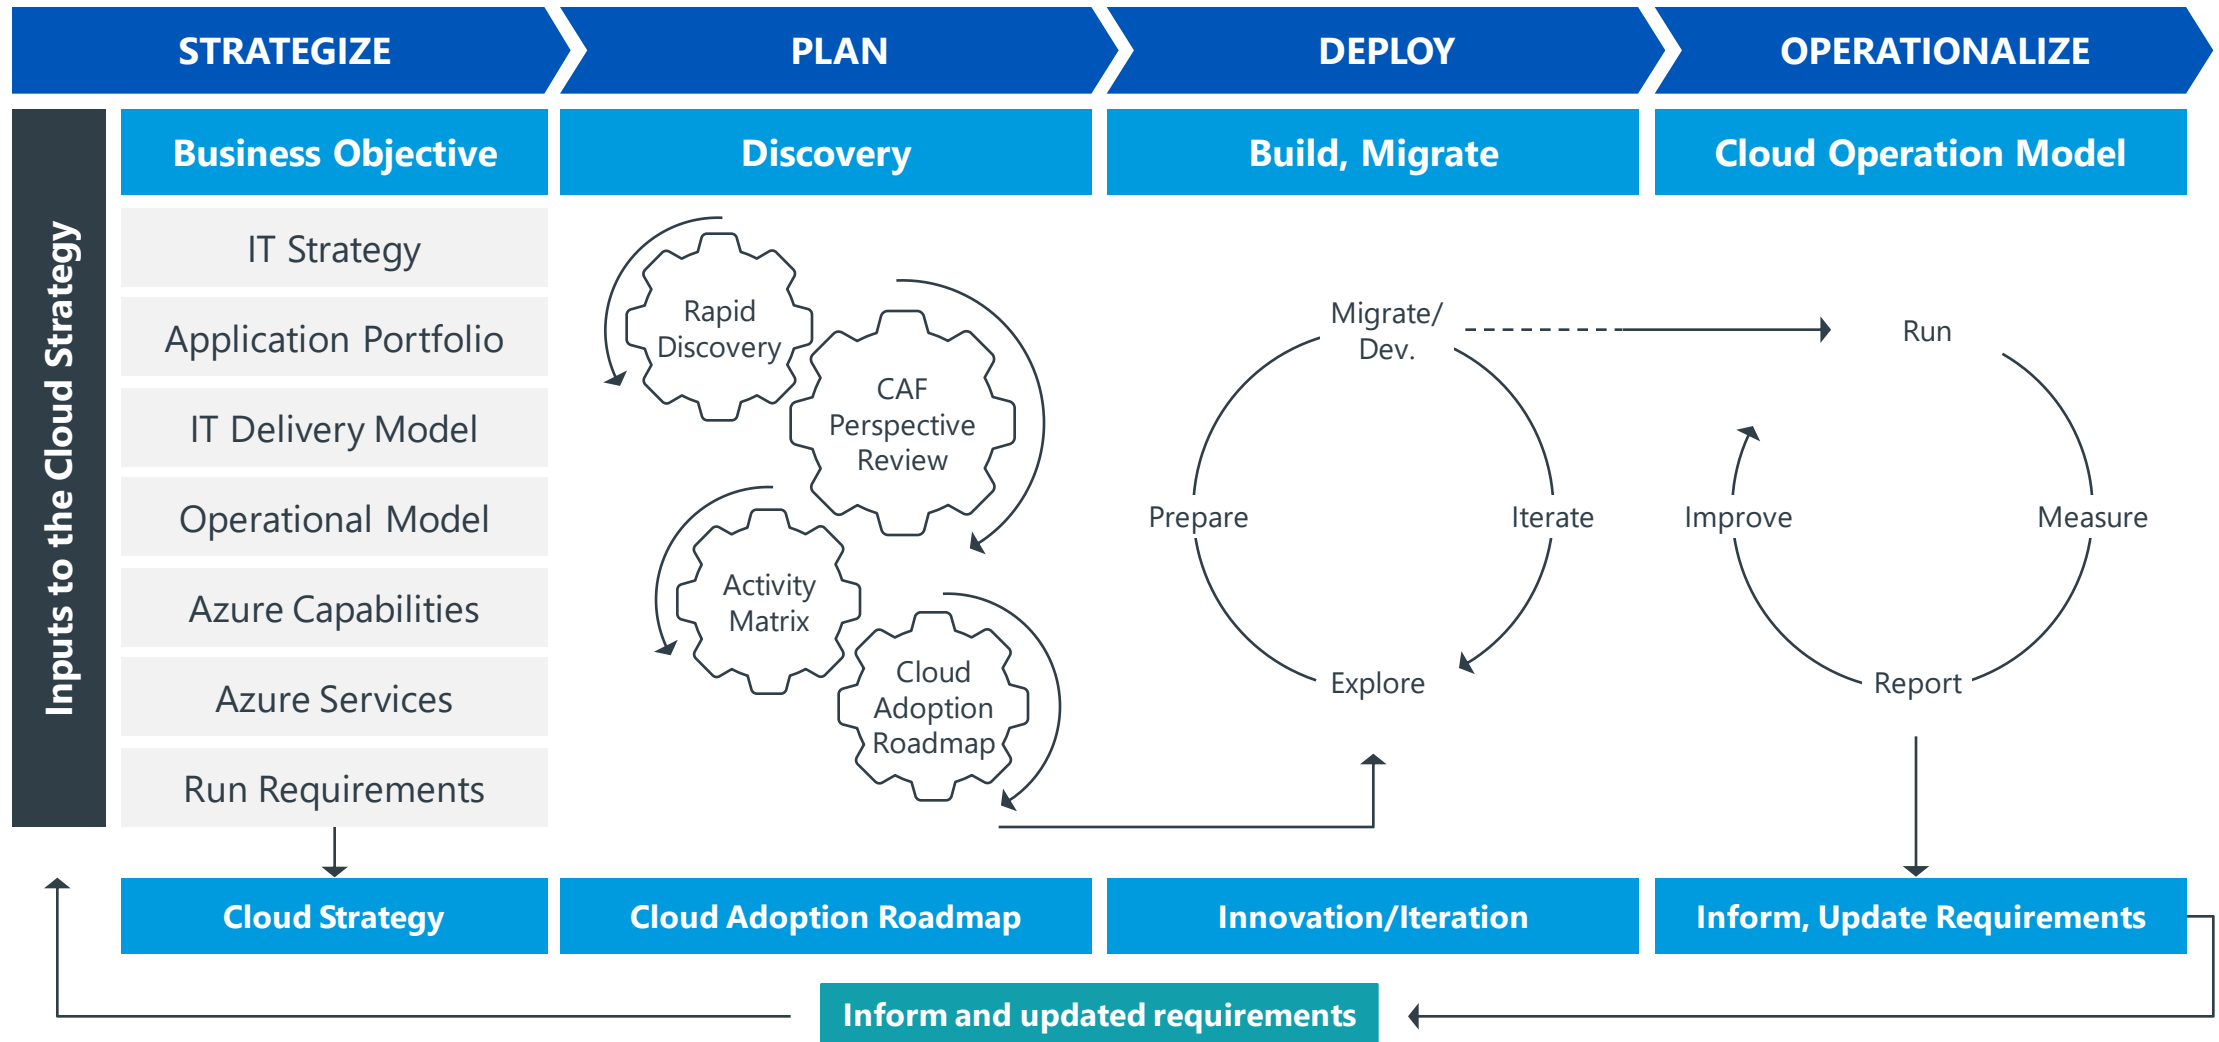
STRATEGIZE

PLAN

DEPLOY

OPERATIONALIZE

Inputs to the Cloud Strategy

Business Objective

IT Strategy

Application Portfolio

IT Delivery Model

Operational Model

Azure Capabilities

Azure Services

Run Requirements

Cloud Strategy

Discovery

Rapid Discovery

CAF Perspective Review

Activity Matrix

Cloud Adoption Roadmap

Cloud Adoption Roadmap

Build, Migrate

Migrate/ Dev.

Prepare

Iterate

Explore

Innovation/Iteration

Cloud Operation Model

Run

Improve

Measure

Report

Inform, Update Requirements

Inform and updated requirements